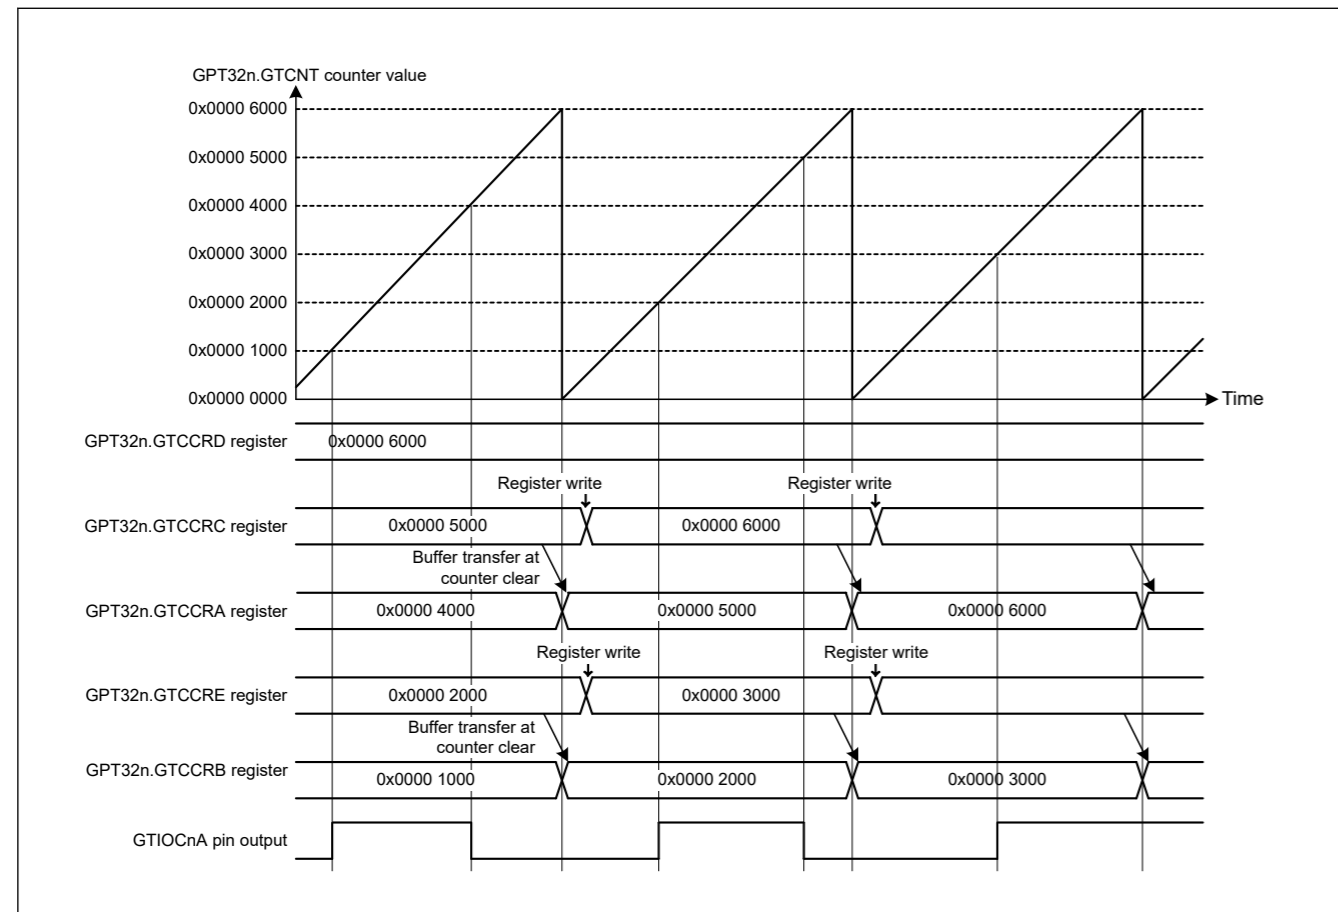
GPT32n.GTCNT counter value

0x0000 6000
0x0000 5000
0x0000 4000
0x0000 3000
0x0000 2000
0x0000 1000
0x0000 0000

Time

GPT32n.GTCCRD register
0x0000 6000

Register write
Register write

GPT32n.GTCCRC register
0x0000 5000
0x0000 6000

Buffer transfer at counter clear

GPT32n.GTCCRA register
0x0000 4000
0x0000 5000
0x0000 6000

Register write
Register write

GPT32n.GTCCRE register
0x0000 2000
0x0000 3000

Buffer transfer at counter clear

GPT32n.GTCCRB register
0x0000 1000
0x0000 2000
0x0000 3000

GTIOCnA pin output